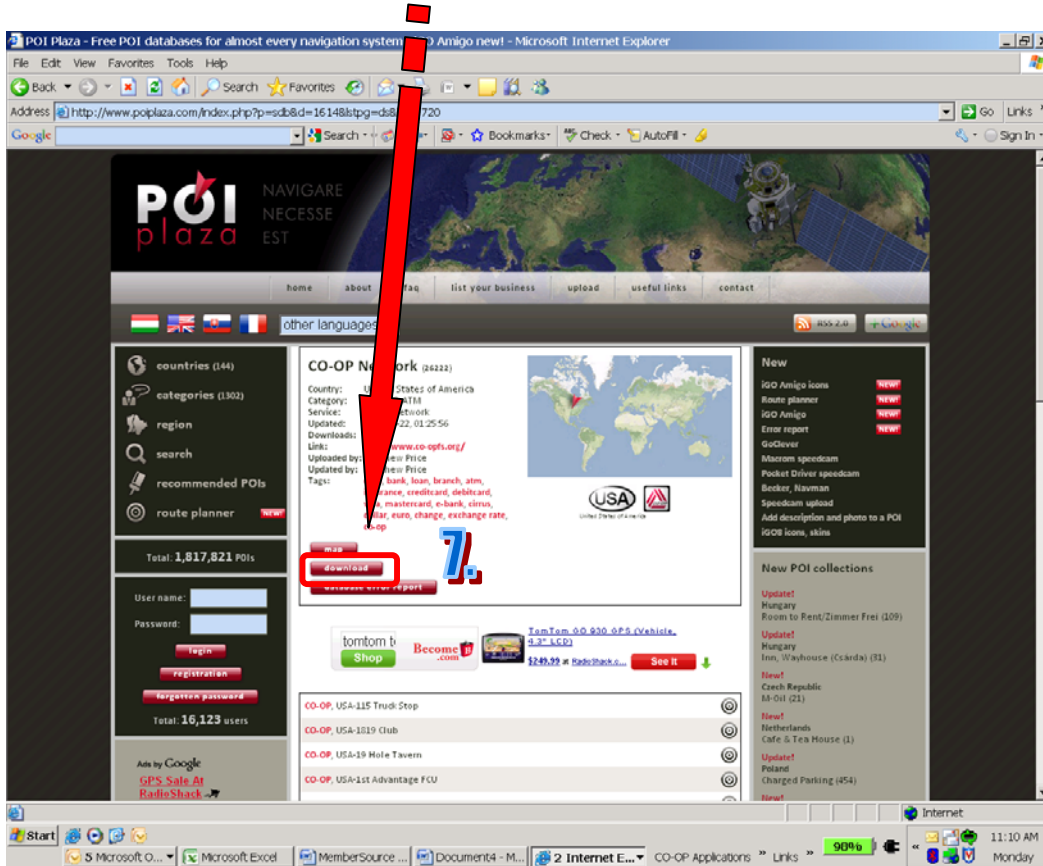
POI Plaza - Free POI databases for almost every navigation system. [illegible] Amigo new! - Microsoft Internet Explorer

File Edit View Favorites Tools Help

Back Search Favorites

Address http://www.poiplaza.com/index.php?p=sdb&d=16148&stpg=ds8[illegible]720

Go Links

Google Search Bookmarks Check AutoFill Sign In

POI plaza NAVIGARE NECESSE EST

home about faq list your business upload useful links contact

other languages

RSS 2.0 Google

countries (144)
categories (1302)
region
search
recommended POIs
route planner NEW!

Total: 1,817,821 POIs

User name:
Password:
login
registration
forgotten password
Total: 16,123 users

Ads by Google
GPS Sale At RadioShack

CO-OP Network (26222)

Country: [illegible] States of America
Category: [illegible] ATM
Service: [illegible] Network
Updated: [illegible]-22, 01:25:56
Downloads:
Link: www.co-opfs.org/
Uploaded by: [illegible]hew Price
Updated by: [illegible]hew Price
Tags: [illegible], bank, loan, branch, atm, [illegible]rance, creditcard, debitcard, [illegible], mastercard, e-bank, cirrus, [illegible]dollar, euro, change, exchange rate, co-op

USA
United States of America

map
download
database error report

7.

tomtom Shop Become.com TomTom GO 930 GPS (Vehicle, 4.3" LCD) $249.99 at RadioShack.c... See It

CO-OP, USA-115 Truck Stop
CO-OP, USA-1819 Club
CO-OP, USA-19 Hole Tavern
CO-OP, USA-1st Advantage FCU

New
iGO Amigo icons NEW!
Route planner NEW!
iGO Amigo NEW!
Error report NEW!
GoClever
Macrom speedcam
Pocket Driver speedcam
Becker, Navman
Speedcam upload
Add description and photo to a POI
iGO8 icons, skins

New POI collections
Update!
Hungary
Room to Rent/Zimmer Frei (109)
Update!
Hungary
Inn, Wayhouse (Csárda) (31)
New!
Czech Republic
M-Oil (21)
New!
Netherlands
Cafe & Tea House (1)
Update!
Poland
Charged Parking (454)
New!

Internet

Start 5 Microsoft O... Microsoft Excel MemberSource ... Document4 - M... 2 Internet E... CO-OP Applications Links 98% 11:10 AM Monday